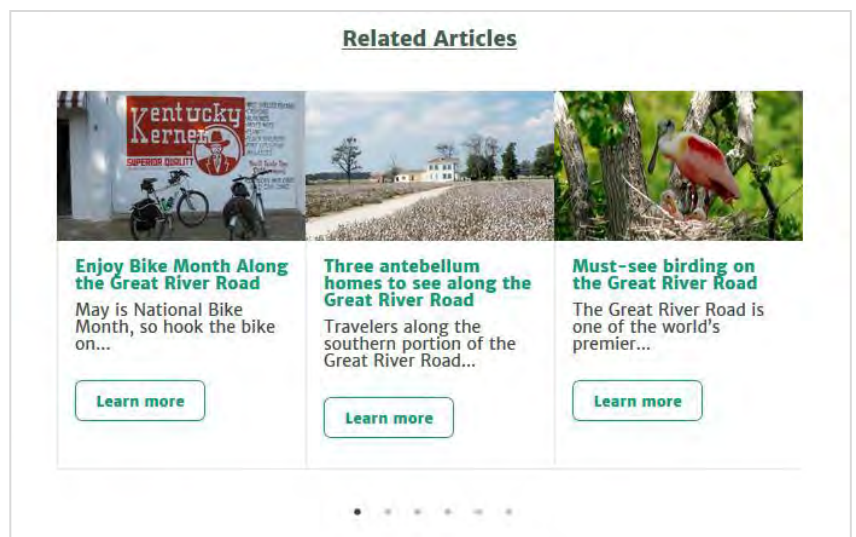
Related Articles

Kentucky Kernel
SUPERIOR QUALITY

Enjoy Bike Month Along the Great River Road

May is National Bike Month, so hook the bike on...

Learn more

Three antebellum homes to see along the Great River Road

Travelers along the southern portion of the Great River Road...

Learn more

Must-see birding on the Great River Road

The Great River Road is one of the world's premier...

Learn more